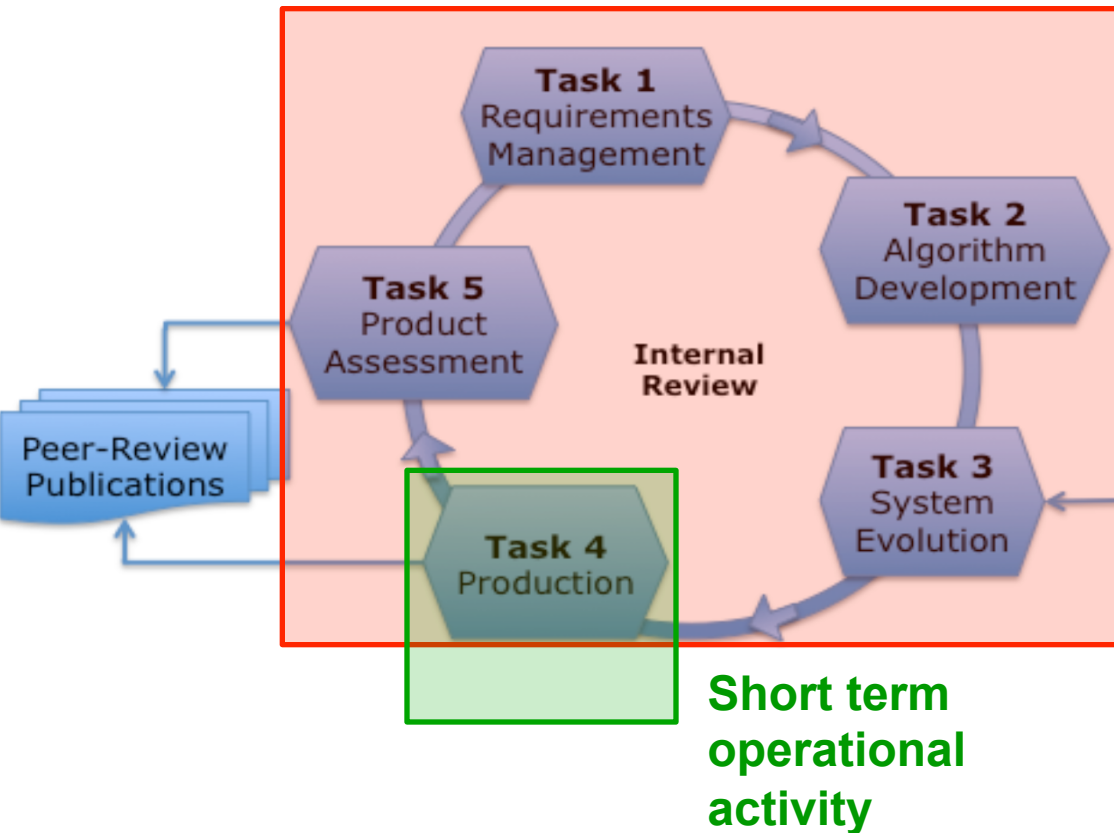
Task 1
Requirements Management

Task 2
Algorithm Development

Task 3
System Evolution

Task 4
Production

Task 5
Product Assessment

Internal Review

Peer-Review Publications

Short term operational activity